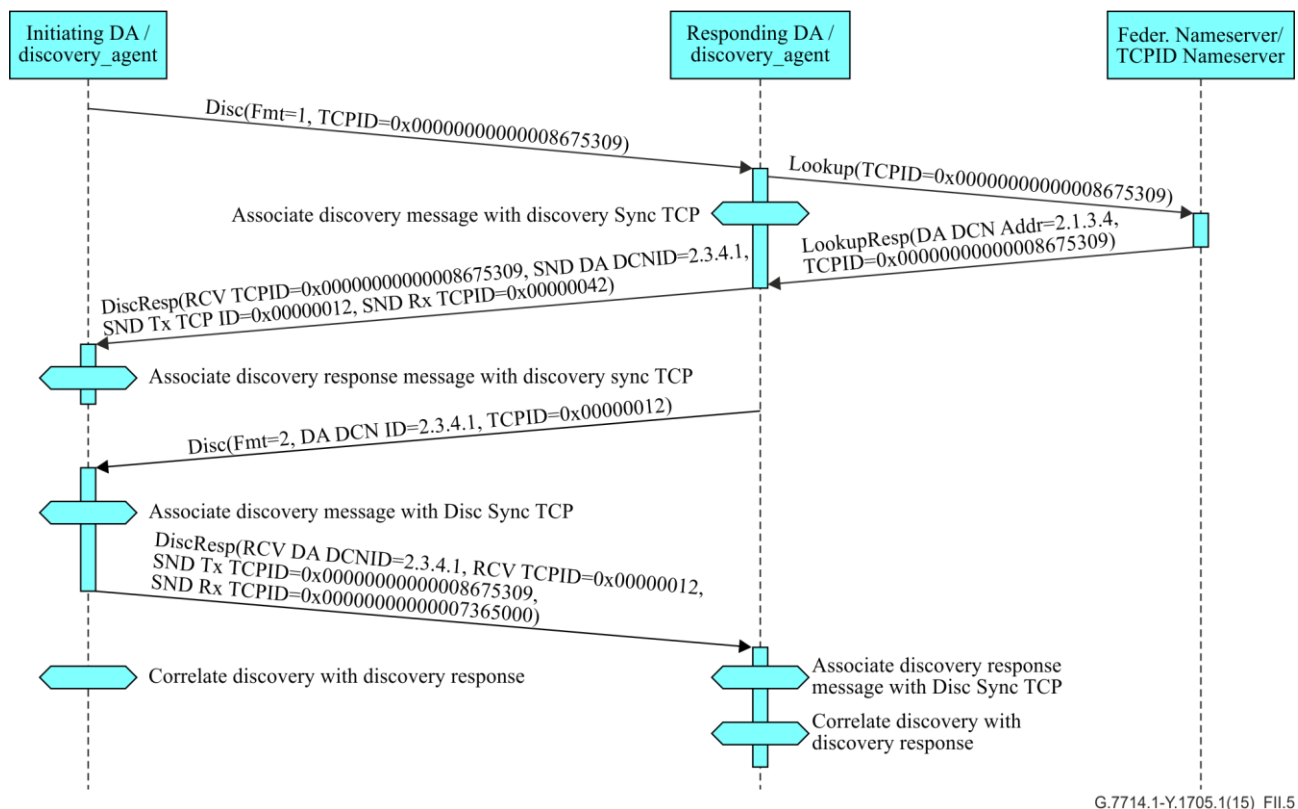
Initiating DA / discovery_agent

Responding DA / discovery_agent

Feder. Nameserver/ TCPID Nameserver

Disc(Fmt=1, TCPID=0x0000000000008675309)

Lookup(TCPID=0x0000000000008675309)

Associate discovery message with discovery Sync TCP

LookupResp(DA DCN Addr=2.1.3.4, TCPID=0x0000000000008675309)

DiscResp(RCV TCPID=0x0000000000008675309, SND DA DCNID=2.3.4.1, SND Tx TCP ID=0x00000012, SND Rx TCPID=0x00000042)

Associate discovery response message with discovery sync TCP

Disc(Fmt=2, DA DCN ID=2.3.4.1, TCPID=0x00000012)

Associate discovery message with Disc Sync TCP

DiscResp(RCV DA DCNID=2.3.4.1, RCV TCPID=0x00000012, SND Tx TCPID=0x0000000000008675309, SND Rx TCPID=0x0000000000007365000)

Correlate discovery with discovery response

Associate discovery response message with Disc Sync TCP

Correlate discovery with discovery response

G.7714.1-Y.1705.1(15)_FII.5